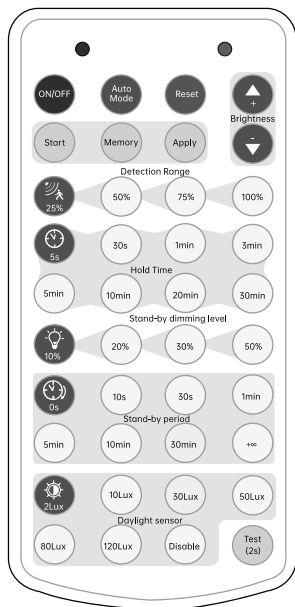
ON/OFF
Auto Mode
Reset
+
Brightness
-
Start
Memory
Apply

Detection Range
25%
50%
75%
100%

5s
30s
1min
3min
Hold Time
5min
10min
20min
30min

Stand-by dimming level
10%
20%
30%
50%

0s
10s
30s
1min
Stand-by period
5min
10min
30min
+∞

2Lux
10Lux
30Lux
50Lux
Daylight sensor
80Lux
120Lux
Disable
Test (2s)